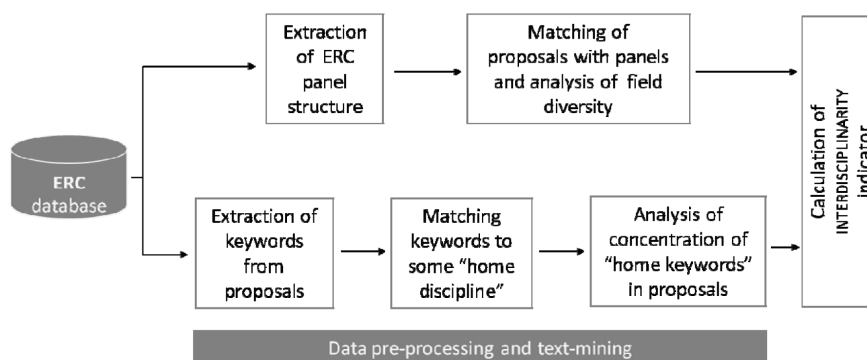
ERC database

Extraction of ERC panel structure

Matching of proposals with panels and analysis of field diversity

Extraction of keywords from proposals

Matching keywords to some "home discipline"

Analysis of concentration of "home keywords" in proposals

Calculation of INTERDISCIPLINARITY indicator

Data pre-processing and text-mining